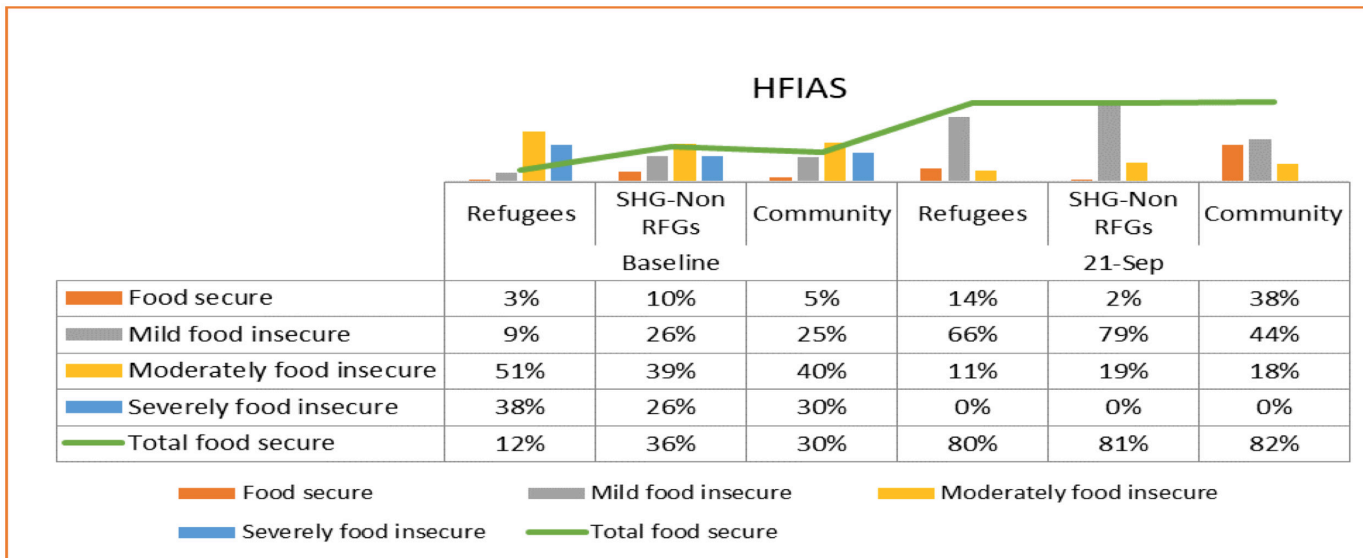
HFIAS

| | Refugees | SHG-Non RFGs | Community | Refugees | SHG-Non RFGs | Community |
|---|---|---|---|---|---|---|
| | Baseline | | | 21-Sep | | |
| Food secure | 3% | 10% | 5% | 14% | 2% | 38% |
| Mild food insecure | 9% | 26% | 25% | 66% | 79% | 44% |
| Moderately food insecure | 51% | 39% | 40% | 11% | 19% | 18% |
| Severely food insecure | 38% | 26% | 30% | 0% | 0% | 0% |
| Total food secure | 12% | 36% | 30% | 80% | 81% | 82% |

Food secure
Mild food insecure
Moderately food insecure
Severely food insecure
Total food secure